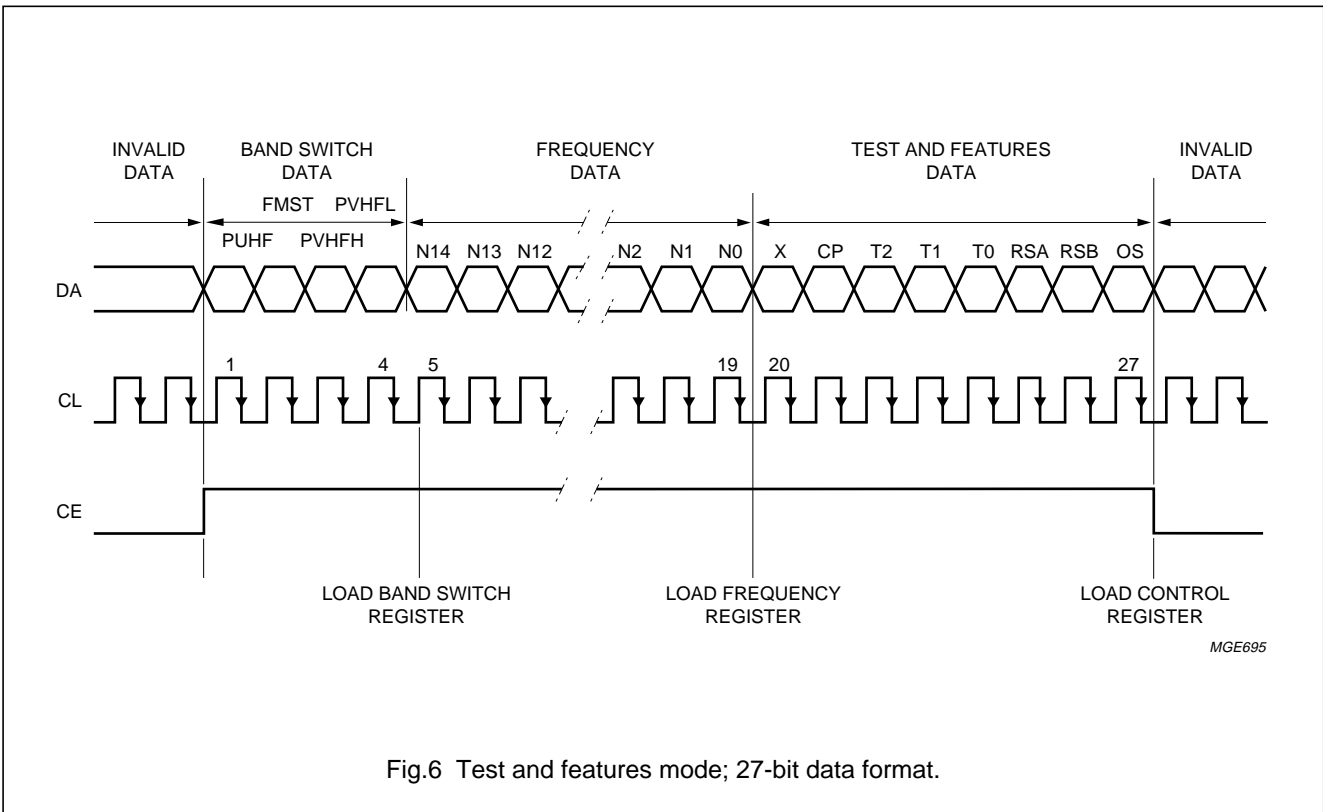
INVALID DATA

BAND SWITCH DATA

FREQUENCY DATA

TEST AND FEATURES DATA

INVALID DATA

FMST PVHFL

PUHF PVHFH

N14 N13 N12 N2 N1 N0 X CP T2 T1 T0 RSA RSB OS

DA

1 4 5 19 20 27

CL

CE

LOAD BAND SWITCH REGISTER

LOAD FREQUENCY REGISTER

LOAD CONTROL REGISTER

MGE695

Fig.6 Test and features mode; 27-bit data format.